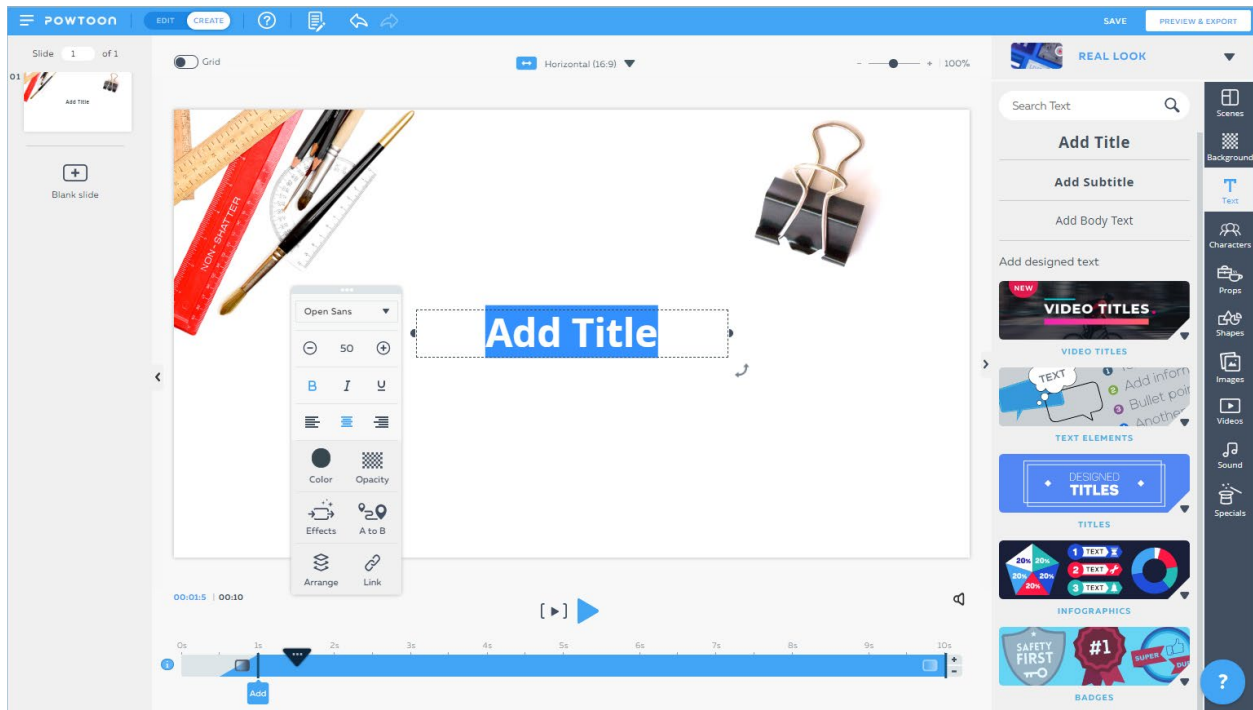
POWTOON EDIT CREATE ? SAVE PREVIEW & EXPORT

Slide 1 of 1

01

Add Title

Blank slide

Grid

Horizontal (16:9)

- + 100%

NON-SHATTER

Open Sans

50

B I U

Color Opacity

Effects A to B

Arrange Link

Add Title

00:01:5 | 00:10

0s 1s 2s 3s 4s 5s 6s 7s 8s 9s 10s

Add

REAL LOOK

Search Text

Add Title

Add Subtitle

Add Body Text

Add designed text

NEW VIDEO TITLES

VIDEO TITLES

TEXT Add inform Bullet poi Another

TEXT ELEMENTS

DESIGNED TITLES

TITLES

20% 20% 20% 20% 20% 1 TEXT 2 TEXT 3 TEXT

INFOGRAPHICS

SAFETY FIRST #1 SUPER DU

BADGES

Scenes Background Text Characters Props Shapes Images Videos Sound Specials

?